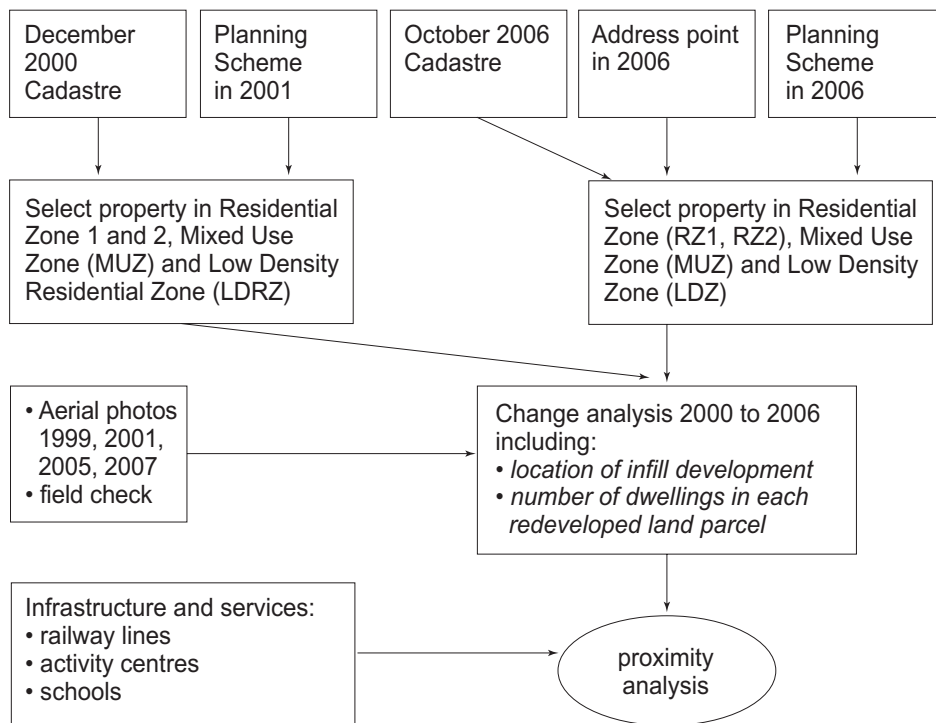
December 2000 Cadastre

Planning Scheme in 2001

October 2006 Cadastre

Address point in 2006

Planning Scheme in 2006

Select property in Residential Zone 1 and 2, Mixed Use Zone (MUZ) and Low Density Residential Zone (LDRZ)

Select property in Residential Zone (RZ1, RZ2), Mixed Use Zone (MUZ) and Low Density Zone (LDZ)

• Aerial photos 1999, 2001, 2005, 2007
• field check

Change analysis 2000 to 2006 including:
• *location of infill development*
• *number of dwellings in each redeveloped land parcel*

Infrastructure and services:
• railway lines
• activity centres
• schools

proximity analysis